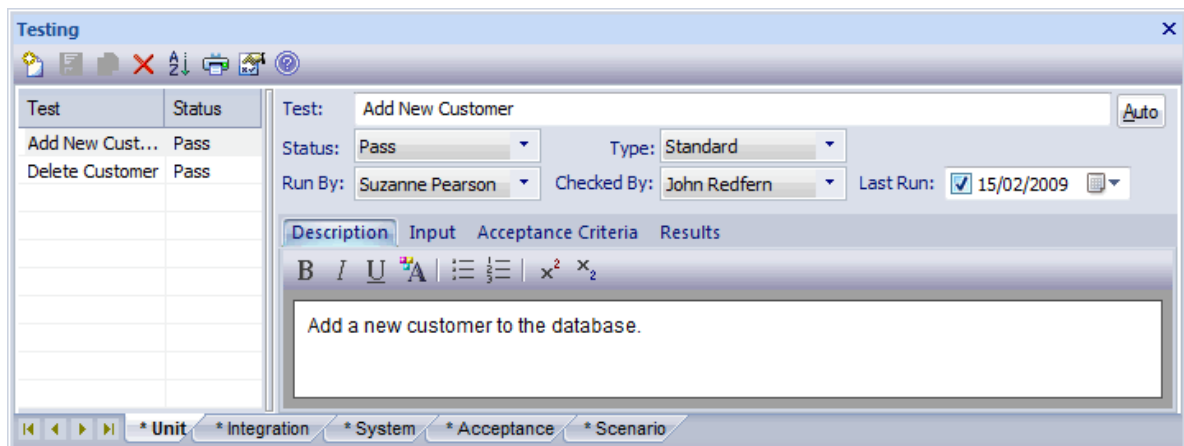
Testing

| Test | Status |
|---|---|
| Add New Cust... | Pass |
| Delete Customer | Pass |

Test: Add New Customer Auto

Status: Pass Type: Standard

Run By: Suzanne Pearson Checked By: John Redfern Last Run: 15/02/2009

Description Input Acceptance Criteria Results

B I U A $x^2$ $x_2$

Add a new customer to the database.

* Unit * Integration * System * Acceptance * Scenario